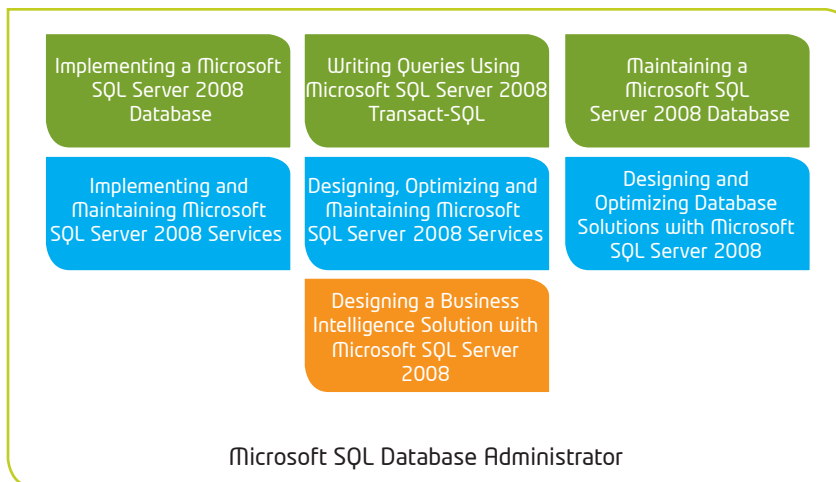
Implementing a Microsoft SQL Server 2008 Database

Writing Queries Using Microsoft SQL Server 2008 Transact-SQL

Maintaining a Microsoft SQL Server 2008 Database

Implementing and Maintaining Microsoft SQL Server 2008 Services

Designing, Optimizing and Maintaining Microsoft SQL Server 2008 Services

Designing and Optimizing Database Solutions with Microsoft SQL Server 2008

Designing a Business Intelligence Solution with Microsoft SQL Server 2008

Microsoft SQL Database Administrator